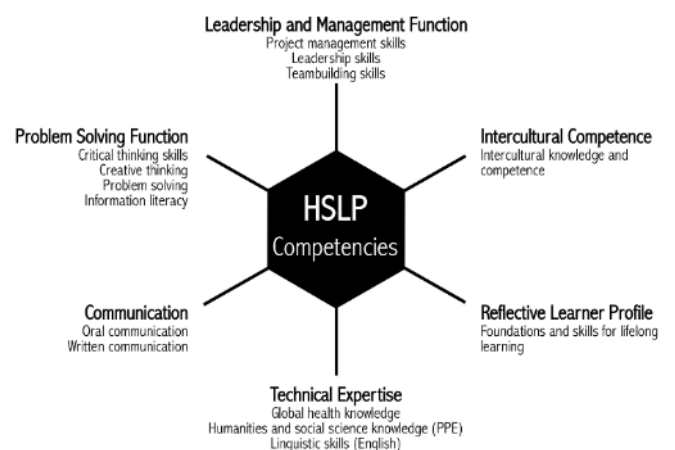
Leadership and Management Function
Project management skills
Leadership skills
Teambuilding skills

Problem Solving Function
Critical thinking skills
Creative thinking
Problem solving
Information literacy

Intercultural Competence
Intercultural knowledge and competence

HSLP
Competencies

Communication
Oral communication
Written communication

Reflective Learner Profile
Foundations and skills for lifelong learning

Technical Expertise
Global health knowledge
Humanities and social science knowledge (PPE)
Linguistic skills (English)